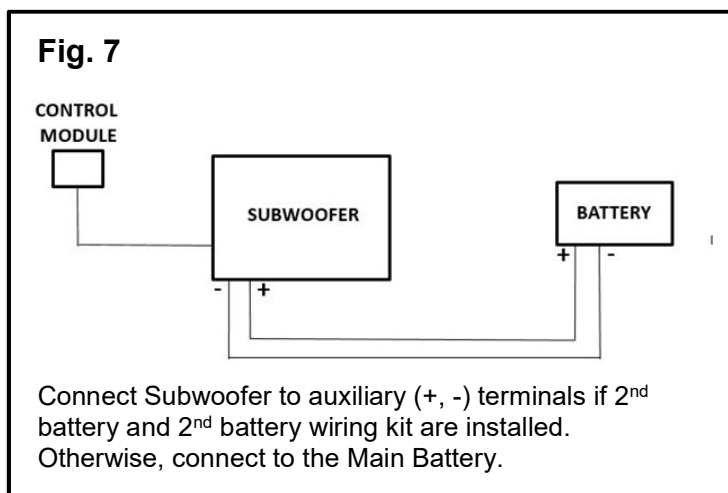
Fig. 7

CONTROL MODULE

SUBWOOFER

BATTERY

+

-

-

+

Connect Subwoofer to auxiliary (+, -) terminals if 2$^{nd}$ battery and 2$^{nd}$ battery wiring kit are installed. Otherwise, connect to the Main Battery.